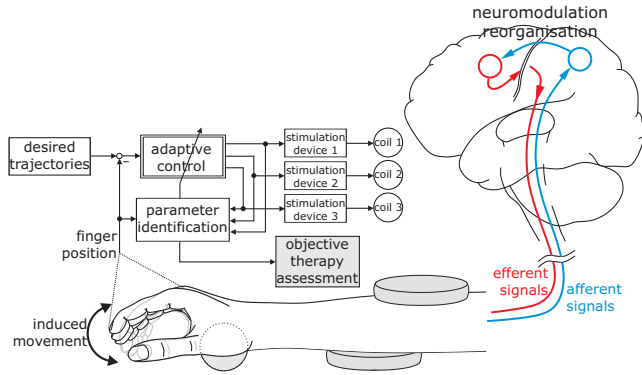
neuromodulation
reorganisation

desired trajectories

adaptive control

parameter identification

stimulation device 1

stimulation device 2

stimulation device 3

coil 1

coil 2

coil 3

objective therapy assessment

finger position

induced movement

efferent signals

afferent signals